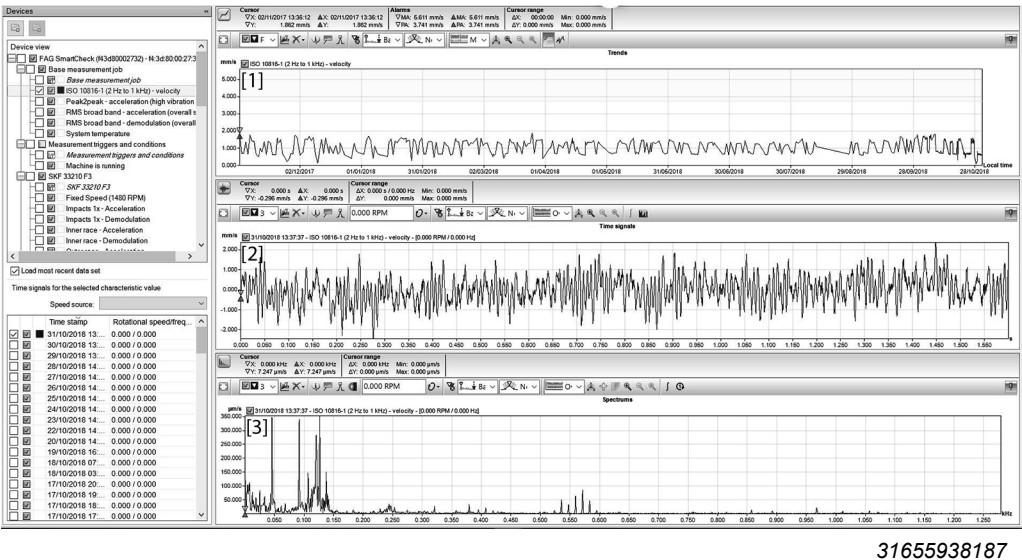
Devices

Device view
FAG SmartCheck (f43d80002732) - f4:3d:80:00:27:3
Base measurement job
Base measurement job
ISO 10816-1 (2 Hz to 1 kHz) - velocity
Peak2peak - acceleration (high vibration
RMS broad band - acceleration (overall s
RMS broad band - demodulation (overall
System temperature
Measurement triggers and conditions
Measurement triggers and conditions
Machine is running
SKF 33210 F3
SKF 33210 F3
Fixed Speed (1480 RPM)
Impacts 1x - Acceleration
Impacts 1x - Demodulation
Inner race - Acceleration
Inner race - Demodulation

Load most recent data set
Time signals for the selected characteristic value
Speed source:

| | | Time stamp | Rotational speed/freq... |
|---|---|---|---|
| | | 31/10/2018 13:... | 0.000 / 0.000 |
| | | 30/10/2018 13:... | 0.000 / 0.000 |
| | | 29/10/2018 13:... | 0.000 / 0.000 |
| | | 28/10/2018 14:... | 0.000 / 0.000 |
| | | 27/10/2018 14:... | 0.000 / 0.000 |
| | | 26/10/2018 14:... | 0.000 / 0.000 |
| | | 25/10/2018 14:... | 0.000 / 0.000 |
| | | 24/10/2018 14:... | 0.000 / 0.000 |
| | | 23/10/2018 14:... | 0.000 / 0.000 |
| | | 22/10/2018 14:... | 0.000 / 0.000 |
| | | 20/10/2018 14:... | 0.000 / 0.000 |
| | | 19/10/2018 16:... | 0.000 / 0.000 |
| | | 18/10/2018 07:... | 0.000 / 0.000 |
| | | 18/10/2018 03:... | 0.000 / 0.000 |
| | | 17/10/2018 20:... | 0.000 / 0.000 |
| | | 17/10/2018 19:... | 0.000 / 0.000 |
| | | 17/10/2018 18:... | 0.000 / 0.000 |
| | | 17/10/2018 17:... | 0.000 / 0.000 |

Cursor
∇X: 02/11/2017 13:36:12 ΔX: 02/11/2017 13:36:12
∇Y: 1.862 mm/s ΔY: 1.862 mm/s
Alarms
∇MA: 5.611 mm/s ΔMA: 5.611 mm/s
∇PA: 3.741 mm/s ΔPA: 3.741 mm/s
Cursor range
ΔX: 00:00:00 Min: 0.000 mm/s
ΔY: 0.000 mm/s Max: 0.000 mm/s

Trends
mm/s
ISO 10816-1 (2 Hz to 1 kHz) - velocity
[1]
5.000
4.000
3.000
2.000
1.000
0.000
02/12/2017 01/01/2018 31/01/2018 02/03/2018 01/04/2018 01/05/2018 31/05/2018 30/06/2018 30/07/2018 29/08/2018 28/09/2018 28/10/2018
Local time

Cursor
∇X: 0.000 s ΔX: 0.000 s
∇Y: -0.296 mm/s ΔY: -0.296 mm/s
Cursor range
ΔX: 0.000 s / 0.000 Hz Min: 0.000 mm/s
ΔY: 0.000 mm/s Max: 0.000 mm/s

0.000 RPM
Time signals
mm/s
31/10/2018 13:37:37 - ISO 10816-1 (2 Hz to 1 kHz) - velocity - [0.000 RPM / 0.000 Hz]
[2]
2.000
1.000
0.000
-1.000
-2.000
0.000 0.050 0.100 0.150 0.200 0.250 0.300 0.350 0.400 0.450 0.500 0.550 0.600 0.650 0.700 0.750 0.800 0.850 0.900 0.950 1.000 1.050 1.100 1.150 1.200 1.250 1.300 1.350 1.400 1.450 1.500 1.550
s

Cursor
∇X: 0.000 kHz ΔX: 0.000 kHz
∇Y: 7.247 µm/s ΔY: 7.247 µm/s
Cursor range
ΔX: 0.000 kHz Min: 0.000 µm/s
ΔY: 0.000 µm/s Max: 0.000 µm/s

0.000 RPM
Spectrums
µm/s
31/10/2018 13:37:37 - ISO 10816-1 (2 Hz to 1 kHz) - velocity - [0.000 RPM / 0.000 Hz]
[3]
350.000
300.000
250.000
200.000
150.000
100.000
50.000
0.050 0.100 0.150 0.200 0.250 0.300 0.350 0.400 0.450 0.500 0.550 0.600 0.650 0.700 0.750 0.800 0.850 0.900 0.950 1.000 1.050 1.100 1.150 1.200 1.250
kHz

31655938187